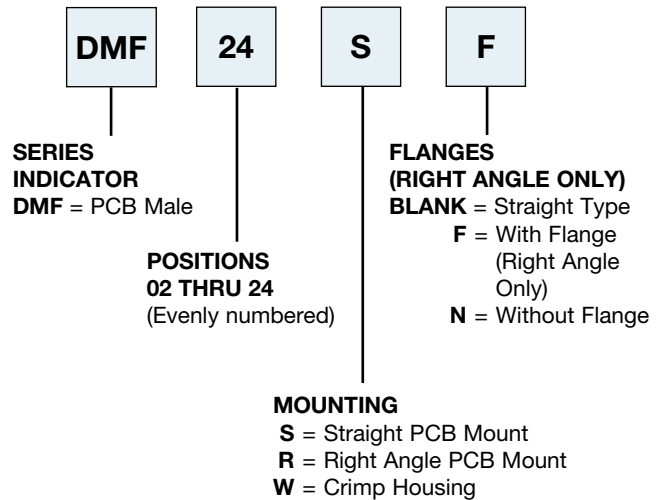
DMF

24

S

F

SERIES INDICATOR
DMF = PCB Male

POSITIONS
02 THRU 24
(Evenly numbered)

MOUNTING
S = Straight PCB Mount
R = Right Angle PCB Mount
W = Crimp Housing

FLANGES
(RIGHT ANGLE ONLY)
BLANK = Straight Type
F = With Flange (Right Angle Only)
N = Without Flange